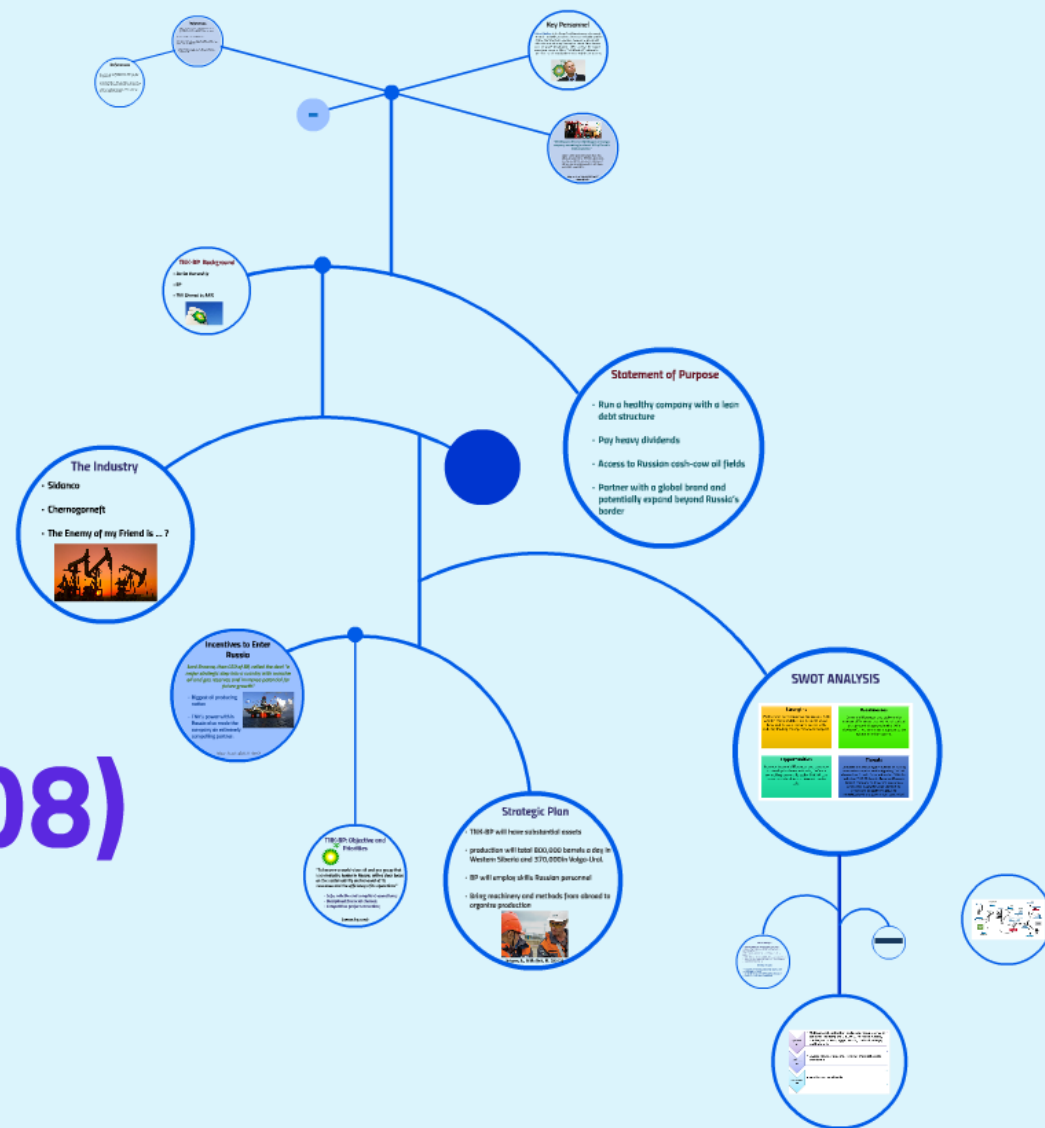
Key Personnel

TNK-BP Background

- Berlin Formed In
- BP
- TNK Formed in 1997

Statement of Purpose

- Run a healthy company with a lean debt structure
- Pay heavy dividends
- Access to Russian cash-cow oil fields
- Partner with a global brand and potentially expand beyond Russia's border

The Industry

- Sidanco
- Chernogorneft
- The Enemy of my Friend is ... ?

08)

Incentives to Enter Russia

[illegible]

- Biggest oil producing nation
- TNK's power within Russia also made the company an extremely compelling partner

SWOT ANALYSIS

Strengths

Weaknesses

Opportunities

Threats

TNK-BP: Objective and Priorities

Strategic Plan

- TNK-BP will have substantial assets
- production will total 800,000 barrels a day in Western Siberia and 370,000in Volgo-Ural.
- BP will employ skills Russian personnel
- bring machinery and methods from abroad to organize production